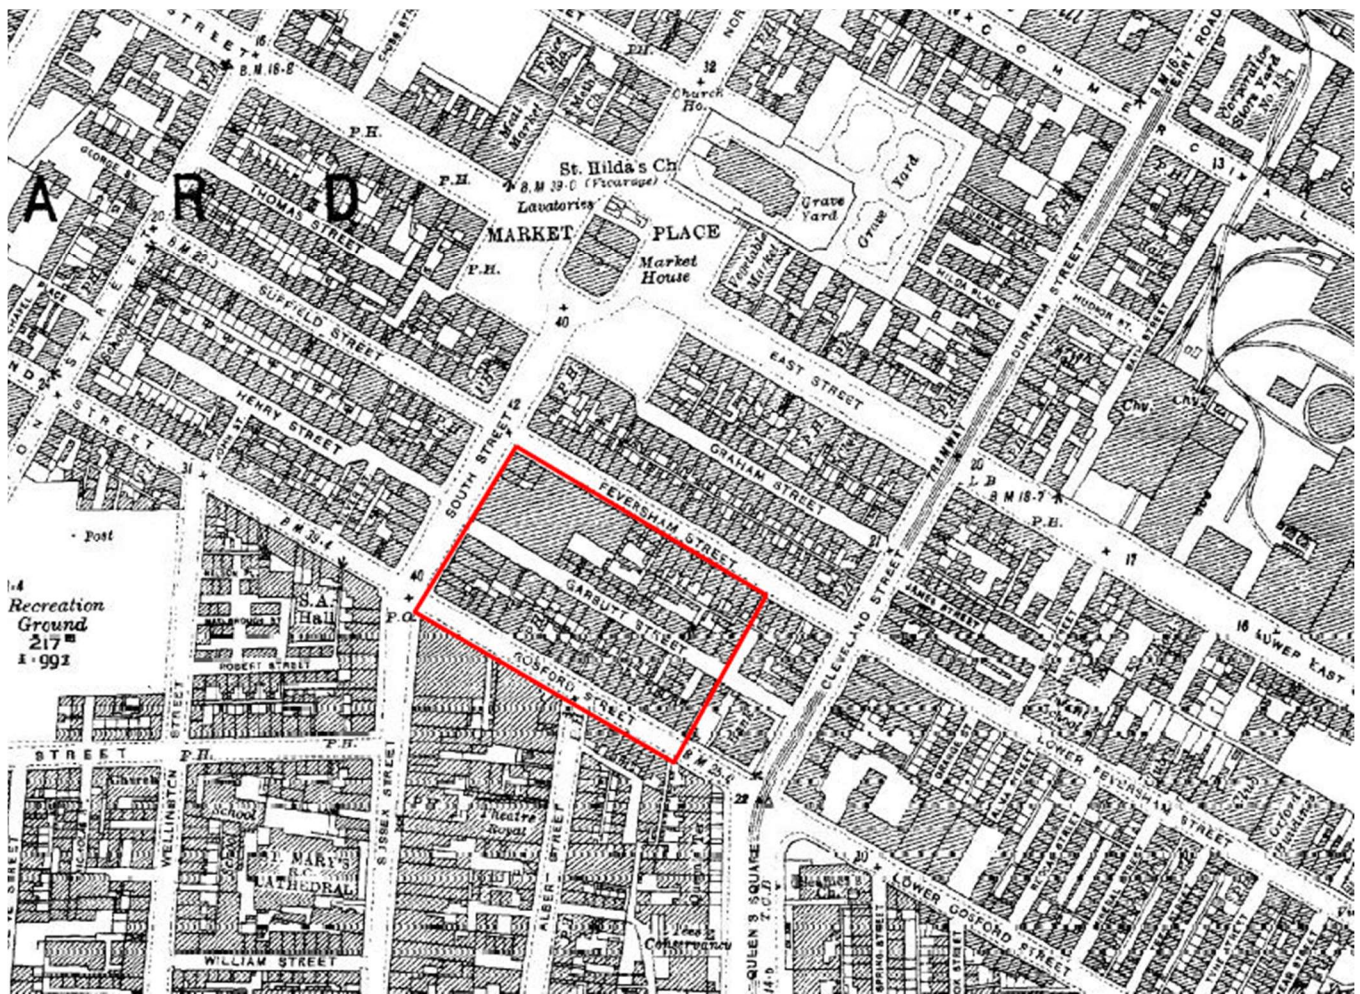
STREET
B.M. 16·8
32
Church Ho.
Meat Market
St. Hilda's Ch.
B.M. 39·0 (Vicarage)
Grave Yard
Grave Yard
Lavatories
A R D
GEORGE ST.
THOMAS STREET
P.H.
P.H.
P.H.
20
B.M. 22
MARKET PLACE
Market House
Vegetable Market
HILDA PLACE
SUFFIELD STREET
40
EAST STREET
DURHAM STREET
HUDSON ST.
HENRY STREET
42
SOUTH STREET
GRAHAM STREET
Chy.
Chy.
31
FEVERSHAM STREET
TRAMWAY
20
L.B.
B.M. 18·7
P.H.
17
Post
B.M.
40
GARBUTT STREET
CLEVELAND STREET
JAMES STREET
16
Recreation Ground
217
1·991
S.A. Hall
P.O.
ROBERT STREET
GOSFORD STREET
B.M.
22
LOWER FEVERSHAM STREET
STREET
P.H.
P.H.
Church
School
WELLINGTON
SUSSEX STREET
Theatre Royal
ALBERT STREET
St. Mary's R.C. CATHEDRAL
QUEEN'S SQUARE
30
LOWER GOSFORD STREET
Conservancy
WILLIAM STREET